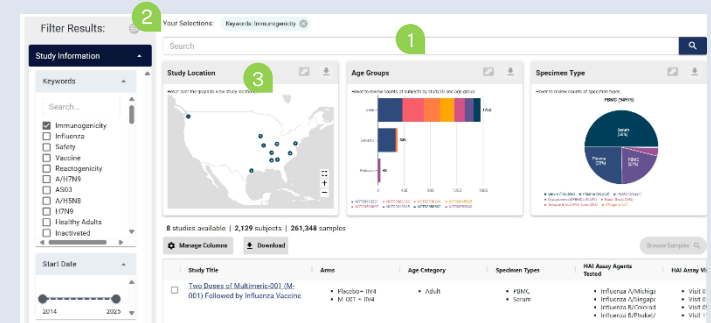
Filter Results:

2

Your Selections: Keywords Immunogenicity

1

Search

Study Information

Keywords

Search...

Immunogenicity
Influenza
Safety
Vaccine
Reactogenicity
A/H7N9
AS03
A/H5N8
H7N9
Healthy Adults
Inactivated

Start Date

2014

2025

Study Location

3

Age Groups

Specimen Type

PBMC (54%)

Serum (34%)

Plasma (12%)

PBMC (8%)

8 studies available | 2,129 subjects | 261,348 samples

Manage Columns

Download

Browse Samples

| Study Title | Arms | Age Category | Specimen Types | HAI Assay Agents Tested | HAI Assay Vi |
|---|---|---|---|---|---|
| Two Doses of Multimeric-001 (M-001) Followed by Influenza Vaccine | • Placebo + IIV4 • M-001 + IIV4 | • Adult | • PBMC • Serum | • Influenza A/Michiga • Influenza A/Singapo • Influenza B/Colorad • Influenza B/Phuket/ | • Visit 0 • Visit 0 • Visit 0 • Visit 0 |